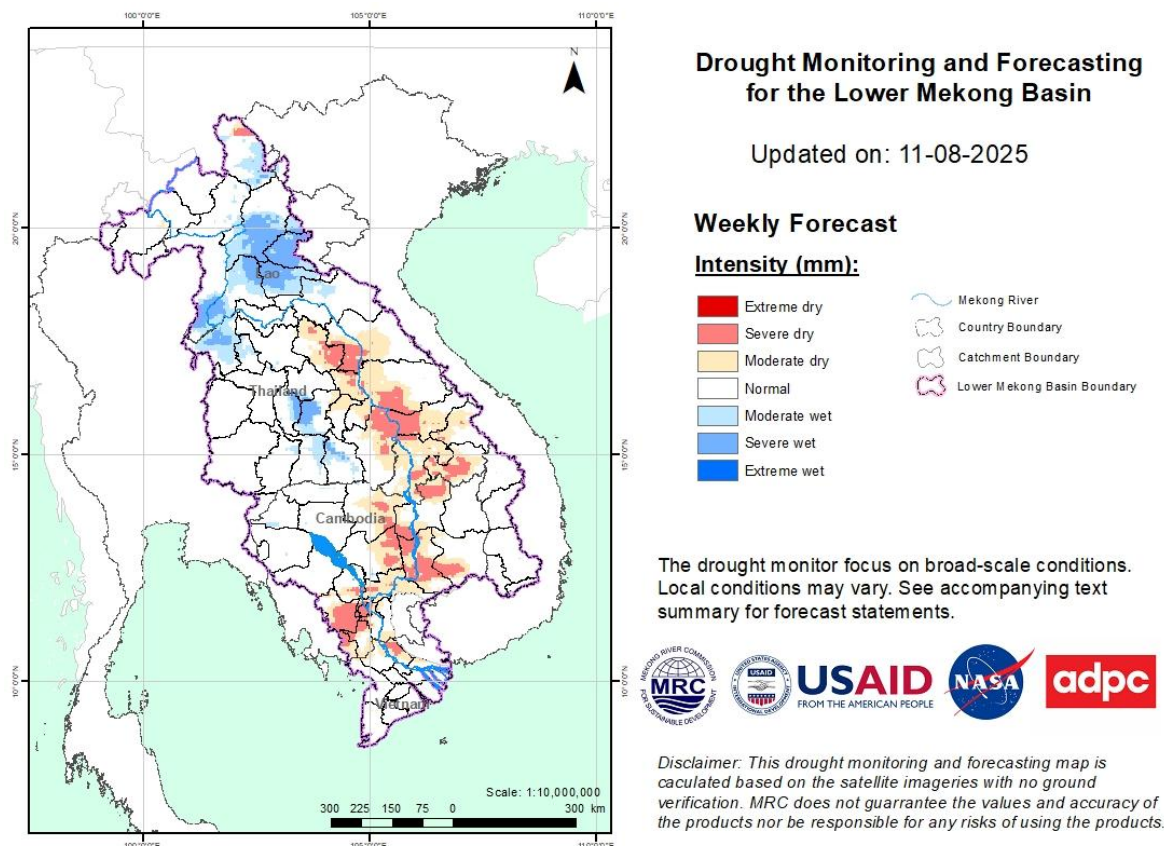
100°0'0"E
105°0'0"E
110°0'0"E

N

20°0'0"N
15°0'0"N
10°0'0"N

Lao
Thailand
Cambodia
Vietnam

Scale: 1:10,000,000
300 225 150 75 0 300 km

100°0'0"E
105°0'0"E
110°0'0"E

Drought Monitoring and Forecasting for the Lower Mekong Basin

Updated on: 11-08-2025

Weekly Forecast

Intensity (mm):

Extreme dry
Severe dry
Moderate dry
Normal
Moderate wet
Severe wet
Extreme wet

Mekong River
Country Boundary
Catchment Boundary
Lower Mekong Basin Boundary

The drought monitor focus on broad-scale conditions. Local conditions may vary. See accompanying text summary for forecast statements.

MEKONG RIVER COMMISSION FOR SUSTAINABLE DEVELOPMENT MRC
UNITED STATES AGENCY INTERNATIONAL DEVELOPMENT
USAID FROM THE AMERICAN PEOPLE
NASA
adpc

Disclaimer: This drought monitoring and forecasting map is caculated based on the satellite imageries with no ground verification. MRC does not guarrantee the values and accuracy of the products nor be responsible for any risks of using the products.